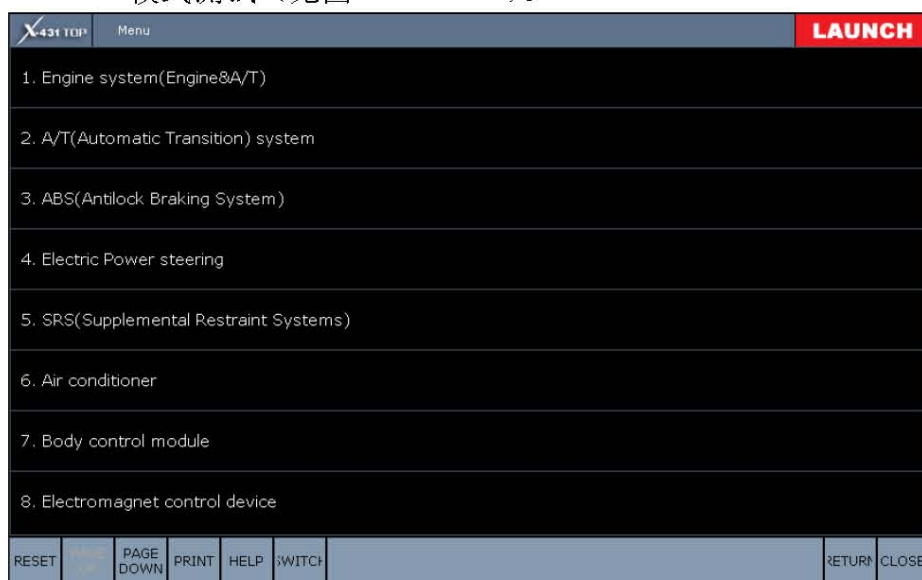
X-431 TOP Menu LAUNCH

1. Engine system(Engine&A/T)

2. A/T(Automatic Transition) system

3. ABS(Antilock Braking System)

4. Electric Power steering

5. SRS(Supplemental Restraint Systems)

6. Air conditioner

7. Body control module

8. Electromagnet control device

RESET PAGE UP PAGE DOWN PRINT HELP SWITCH RETURN CLOSE